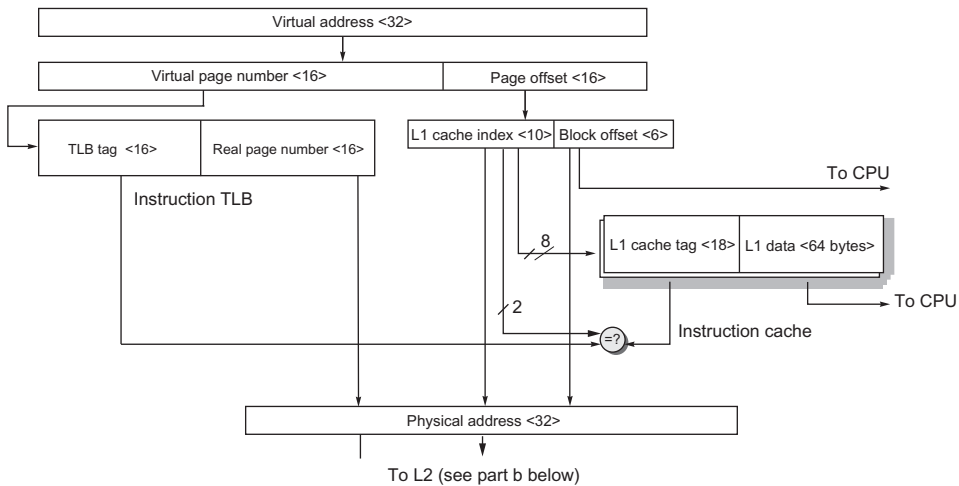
Virtual address <32>

Virtual page number <16>

Page offset <16>

TLB tag <16>

Real page number <16>

L1 cache index <10>

Block offset <6>

To CPU

Instruction TLB

8

L1 cache tag <18>

L1 data <64 bytes>

To CPU

2

=?

Instruction cache

Physical address <32>

To L2 (see part b below)